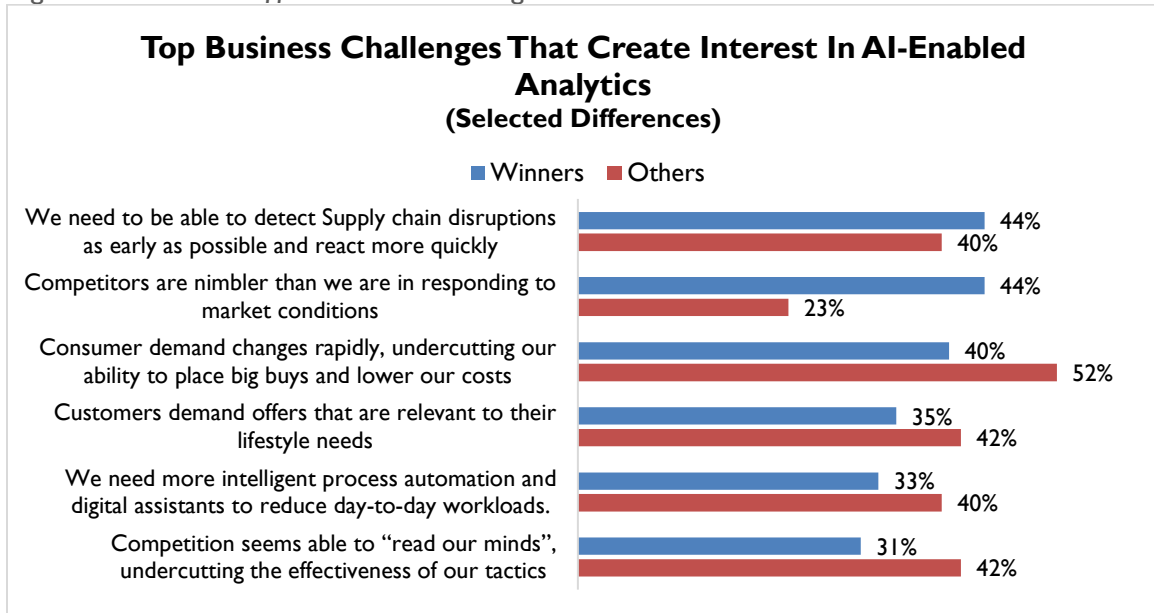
Top Business Challenges That Create Interest In AI-Enabled Analytics
(Selected Differences)

Winners Others

| | Winners | Others |
|---|---|---|
| We need to be able to detect Supply chain disruptions as early as possible and react more quickly | 44% | 40% |
| Competitors are nimbler than we are in responding to market conditions | 44% | 23% |
| Consumer demand changes rapidly, undercutting our ability to place big buys and lower our costs | 40% | 52% |
| Customers demand offers that are relevant to their lifestyle needs | 35% | 42% |
| We need more intelligent process automation and digital assistants to reduce day-to-day workloads. | 33% | 40% |
| Competition seems able to "read our minds", undercutting the effectiveness of our tactics | 31% | 42% |